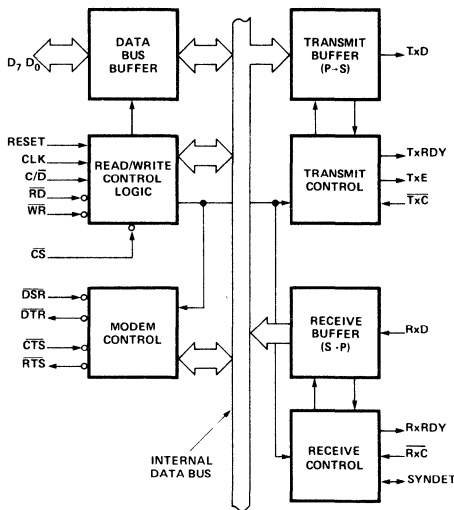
$D_7$ $D_0$

DATA BUS BUFFER

TRANSMIT BUFFER (P→S)

TxD

RESET
CLK
C/$\overline{D}$
$\overline{RD}$
$\overline{WR}$

READ/WRITE CONTROL LOGIC

TRANSMIT CONTROL

TxRDY
TxE
$\overline{TxC}$

$\overline{CS}$

$\overline{DSR}$
$\overline{DTR}$
$\overline{CTS}$
$\overline{RTS}$

MODEM CONTROL

RECEIVE BUFFER (S→P)

RxD

RECEIVE CONTROL

RxRDY
$\overline{RxC}$
SYNDET

INTERNAL DATA BUS